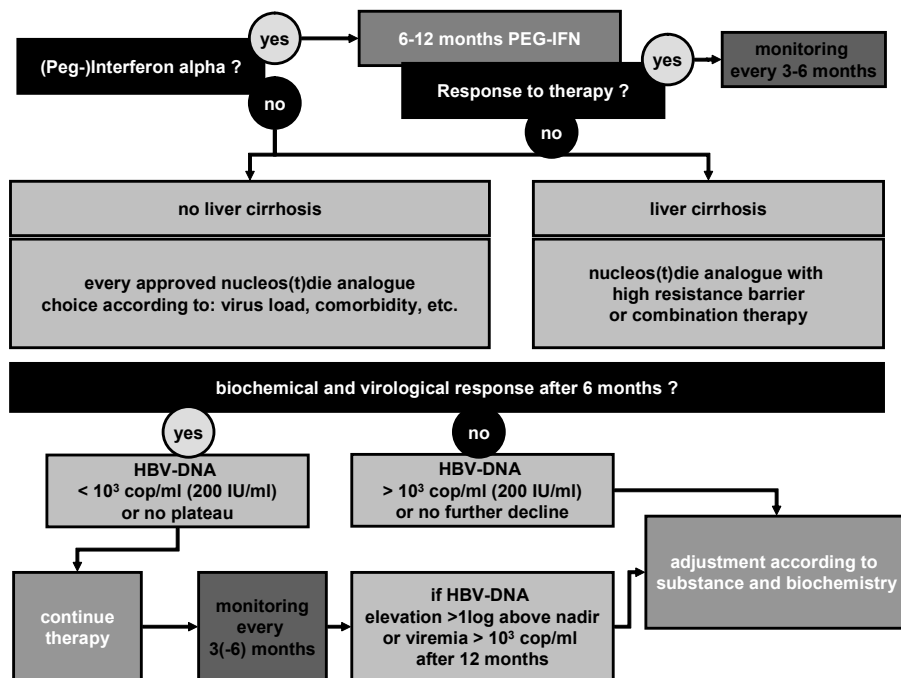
yes

6-12 months PEG-IFN

(Peg-)Interferon alpha ?

yes

monitoring every 3-6 months

Response to therapy ?

no

no

no liver cirrhosis

liver cirrhosis

every approved nucleos(t)die analogue choice according to: virus load, comorbidity, etc.

nucleos(t)die analogue with high resistance barrier or combination therapy

biochemical and virological response after 6 months ?

yes

no

HBV-DNA $< 10^3$ cop/ml (200 IU/ml) or no plateau

HBV-DNA $> 10^3$ cop/ml (200 IU/ml) or no further decline

adjustment according to substance and biochemistry

continue therapy

monitoring every 3(-6) months

if HBV-DNA elevation >1log above nadir or viremia $> 10^3$ cop/ml after 12 months